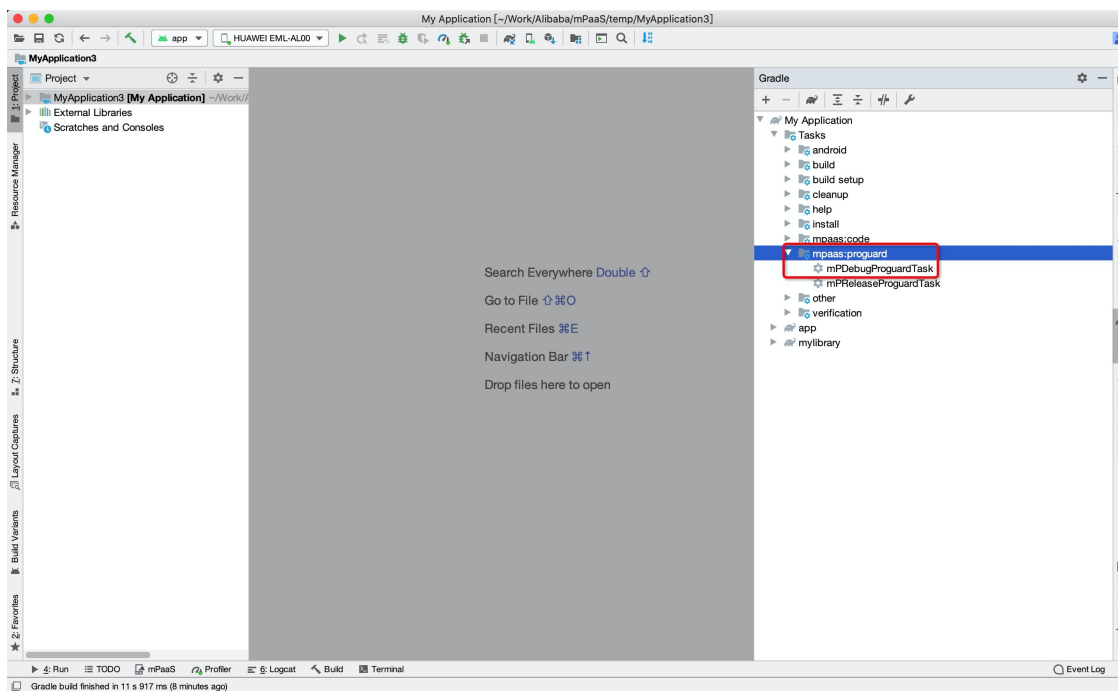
My Application [~/Work/Alibaba/mPaaS/temp/MyApplication3]

app

HUAWEI EML-AL00

MyApplication3

1: Project

Resource Manager

7: Structure

Layout Captures

Build Variants

2: Favorites

Project

MyApplication3 [My Application] ~/Work/A

External Libraries

Scratches and Consoles

Search Everywhere Double ⇧

Go to File ⇧⌘O

Recent Files ⌘E

Navigation Bar ⌘↑

Drop files here to open

Gradle

My Application

Tasks

android

build

build setup

cleanup

help

install

mpaas:code

mpaas:proguard

mPDebugProguardTask

mPReleaseProguardTask

other

verification

app

mylibrary

4: Run

TODO

mPaaS

Profiler

6: Logcat

Build

Terminal

Event Log

Gradle build finished in 11 s 917 ms (8 minutes ago)